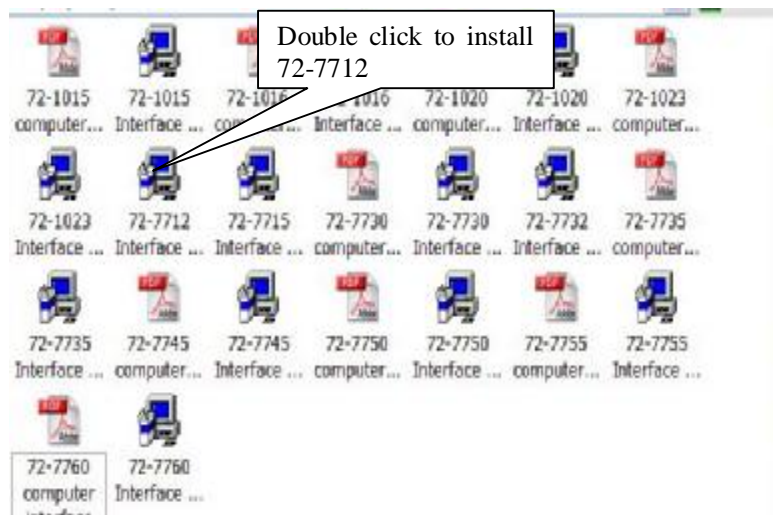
Double click to install 72-7712

72-1015 computer...
72-1015 Interface ...
72-1016 computer...
72-1016 Interface ...
72-1020 computer...
72-1020 Interface ...
72-1023 computer...

72-1023 Interface ...
72-7712 Interface ...
72-7715 Interface ...
72-7730 computer...
72-7730 Interface ...
72-7732 Interface ...
72-7735 computer...

72-7735 Interface ...
72-7745 computer...
72-7745 Interface ...
72-7750 computer...
72-7750 Interface ...
72-7755 computer...
72-7755 Interface ...

72-7760 computer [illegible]
72-7760 Interface ...